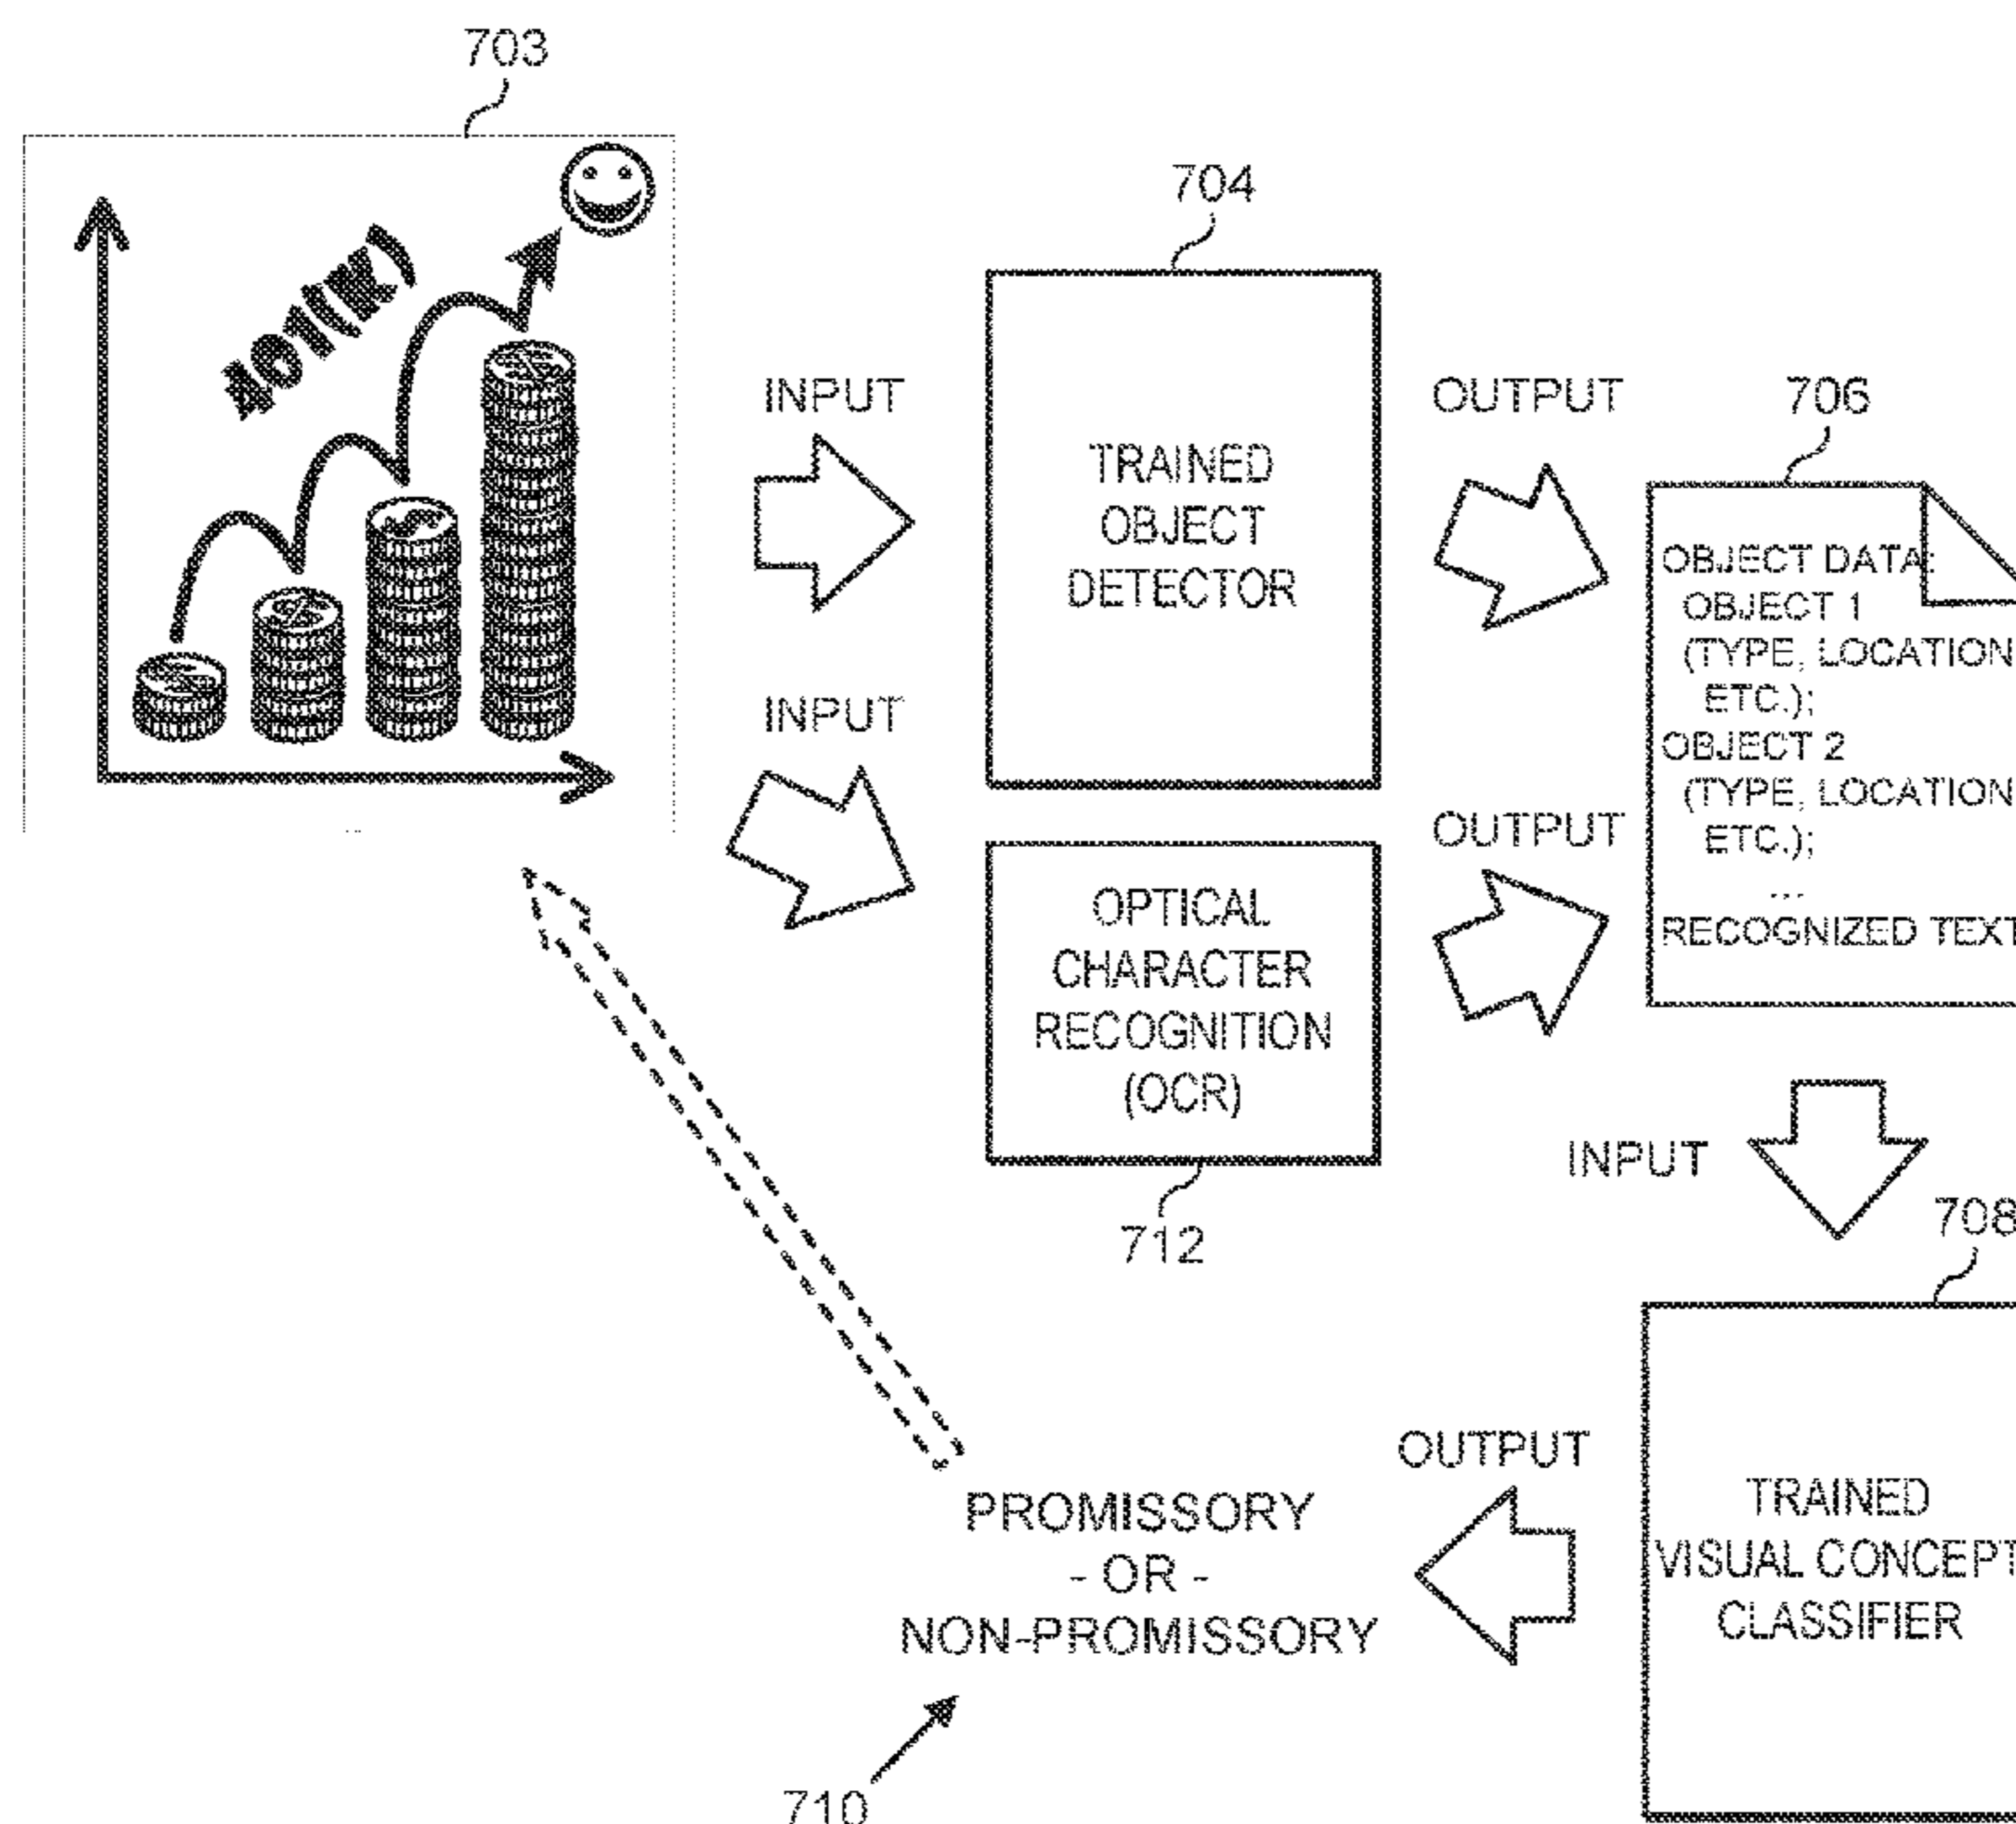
703

401(K)

704

INPUT

TRAINED OBJECT DETECTOR

OUTPUT

706

OBJECT DATA:
OBJECT 1
(TYPE, LOCATION
ETC.);
OBJECT 2
(TYPE, LOCATION
ETC.);
...
RECOGNIZED TEXT

INPUT

OPTICAL CHARACTER RECOGNITION (OCR)

OUTPUT

712

INPUT

708

TRAINED VISUAL CONCEPT CLASSIFIER

OUTPUT

PROMISSORY
- OR -
NON-PROMISSORY

710